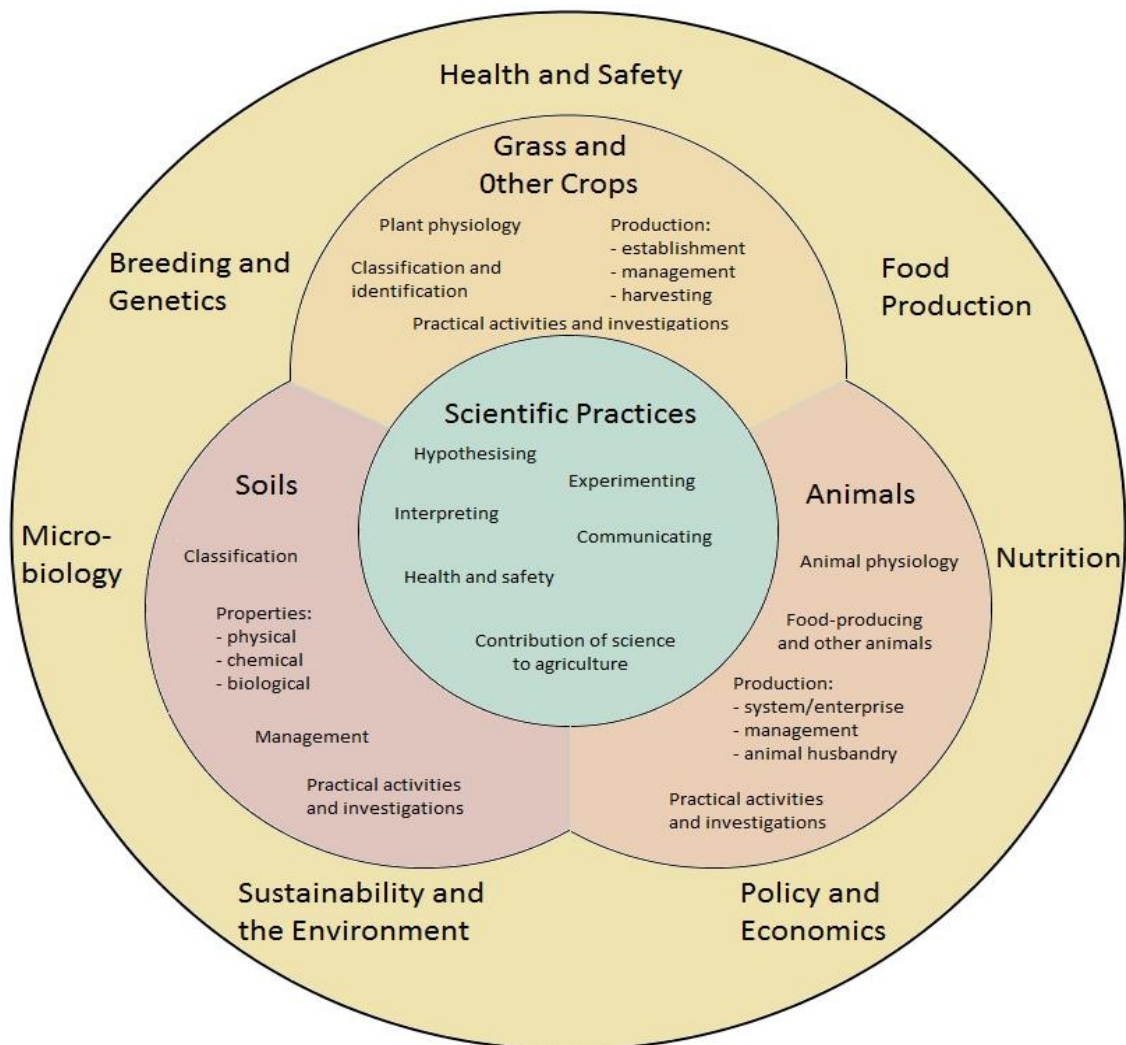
Health and Safety

Grass and 0ther Crops

Plant physiology

Classification and identification

Production:
- establishment
- management
- harvesting

Practical activities and investigations

Breeding and Genetics

Food Production

Scientific Practices

Hypothesising

Experimenting

Interpreting

Communicating

Health and safety

Contribution of science to agriculture

Soils

Classification

Properties:
- physical
- chemical
- biological

Management

Practical activities and investigations

Animals

Animal physiology

Food-producing and other animals

Production:
- system/enterprise
- management
- animal husbandry

Practical activities and investigations

Micro-biology

Nutrition

Sustainability and the Environment

Policy and Economics